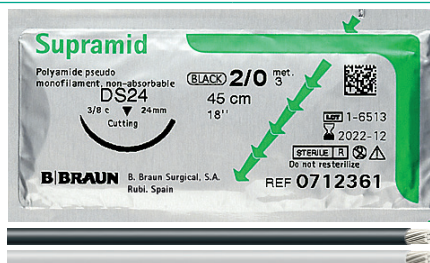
Supramid

Polyamide pseudo monofilament non-absorbable

DS24

3/8 c 24mm

Cutting

BLACK 2/0 met. 3

45 cm

18''

LOT 1-6513

2022-12

STERILE R

Do not resterilize

B|BRAUN

B. Braun Surgical, S.A. Rubi. Spain

REF 0712361